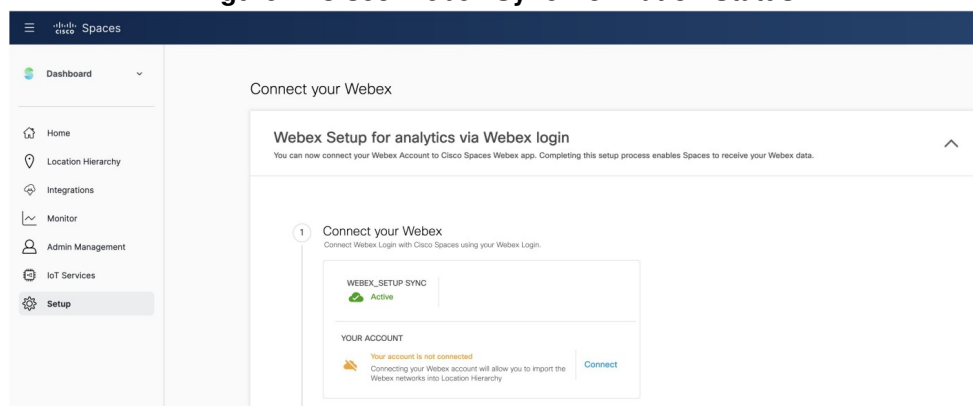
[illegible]

cisco Spaces

Dashboard

Home

Location Hierarchy

Integrations

Monitor

Admin Management

IoT Services

Setup

Connect your Webex

Webex Setup for analytics via Webex login

You can now connect your Webex Account to Cisco Spaces Webex app. Completing this setup process enables Spaces to receive your Webex data.

1 Connect your Webex

Connect Webex Login with Cisco Spaces using your Webex Login.

WEBEX_SETUP SYNC

Active

YOUR ACCOUNT

Your account is not connected

Connecting your Webex account will allow you to import the Webex networks into Location Hierarchy

Connect